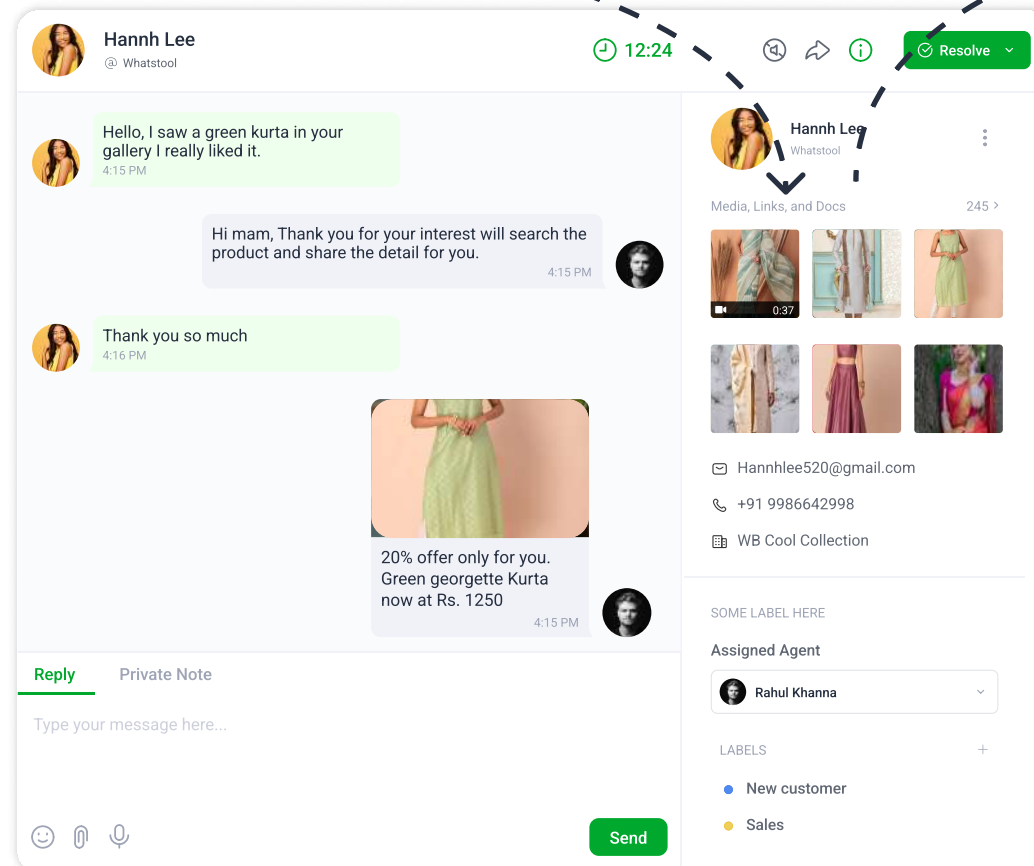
Hannh Lee
@ Whatstool

12:24

Resolve

Hello, I saw a green kurta in your gallery I really liked it.
4:15 PM

Hi mam, Thank you for your interest will search the product and share the detail for you.
4:15 PM

Thank you so much
4:16 PM

20% offer only for you. Green georgette Kurta now at Rs. 1250
4:15 PM

Reply
Private Note

Type your message here...

Send

Hannh Lee
Whatstool

Media, Links, and Docs
245 >

0:37

Hannhlee520@gmail.com
+91 9986642998
WB Cool Collection

SOME LABEL HERE
Assigned Agent
Rahul Khanna

LABELS
+
New customer
Sales